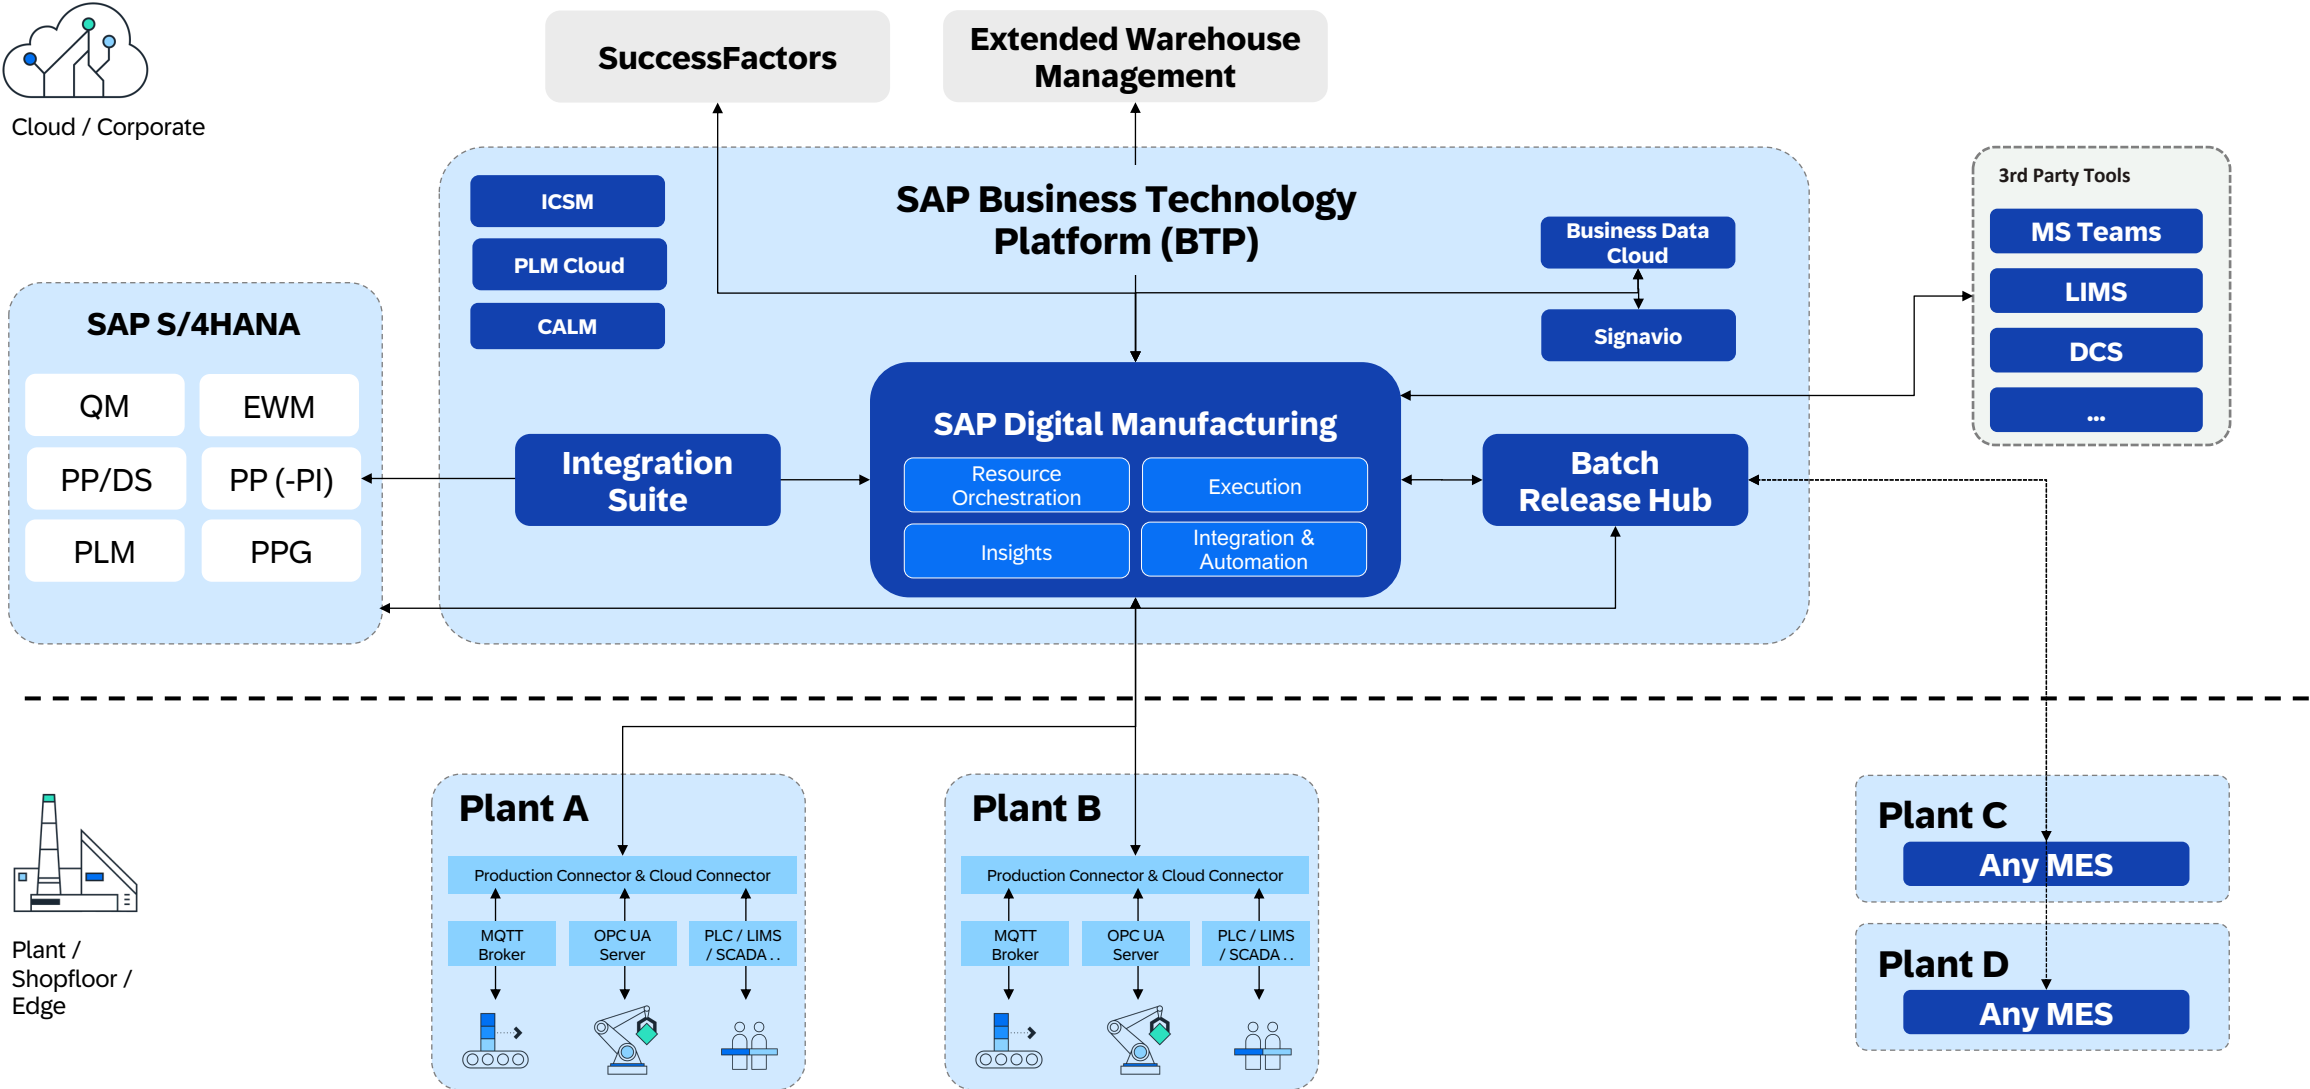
Cloud / Corporate

SuccessFactors

Extended Warehouse Management

ICSM

PLM Cloud

CALM

SAP Business Technology Platform (BTP)

Business Data Cloud

Signavio

3rd Party Tools

MS Teams

LIMS

DCS

...

SAP S/4HANA

| QM | EWM |
|---|---|
| PP/DS | PP (-PI) |
| PLM | PPG |

Integration Suite

SAP Digital Manufacturing

Resource Orchestration

Execution

Insights

Integration & Automation

Batch Release Hub

Plant / Shopfloor / Edge

Plant A

Production Connector & Cloud Connector

MQTT Broker

OPC UA Server

PLC / LIMS / SCADA . .

Plant B

Production Connector & Cloud Connector

MQTT Broker

OPC UA Server

PLC / LIMS / SCADA . .

Plant C

Any MES

Plant D

Any MES